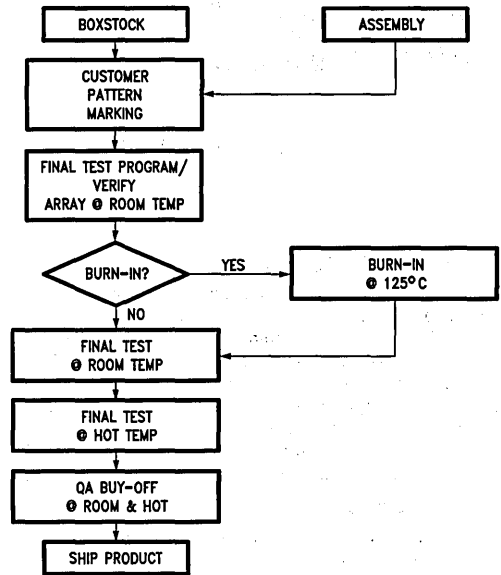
BOXSTOCK

ASSEMBLY

CUSTOMER PATTERN MARKING

FINAL TEST PROGRAM/ VERIFY ARRAY @ ROOM TEMP

BURN-IN?

YES

BURN-IN @ 125° C

NO

FINAL TEST @ ROOM TEMP

FINAL TEST @ HOT TEMP

QA BUY-OFF @ ROOM & HOT

SHIP PRODUCT